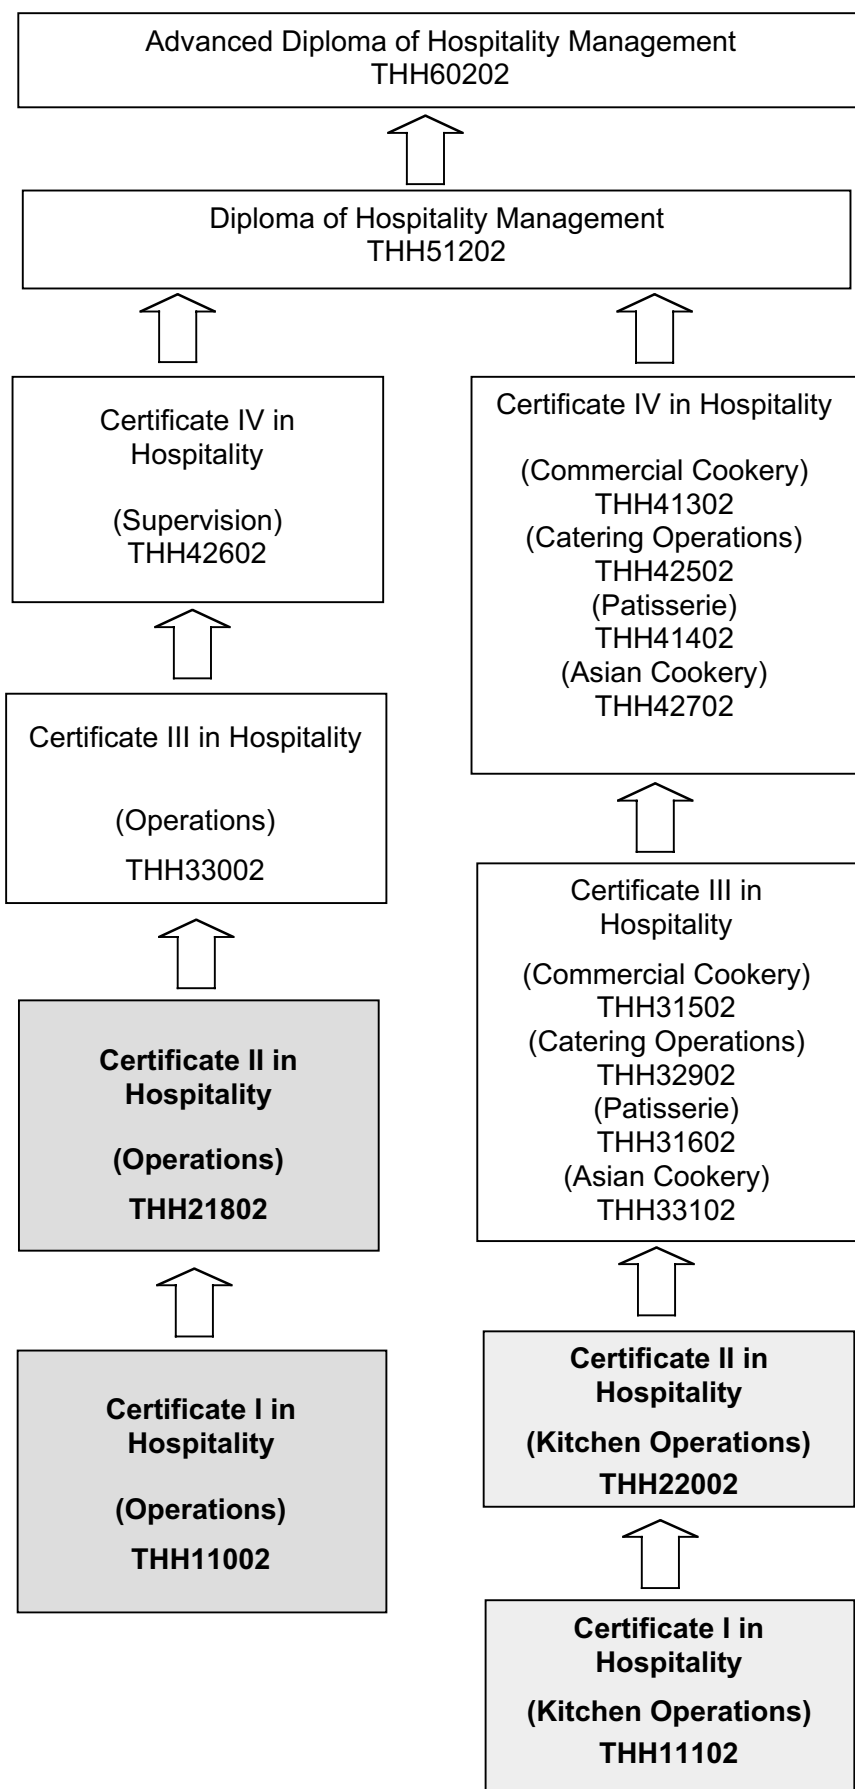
Advanced Diploma of Hospitality Management
THH60202

Diploma of Hospitality Management
THH51202

Certificate IV in Hospitality

(Supervision)
THH42602

Certificate III in Hospitality

(Operations)

THH33002

**Certificate II in Hospitality**

**(Operations)**

**THH21802**

**Certificate I in Hospitality**

**(Operations)**

**THH11002**

Certificate IV in Hospitality

(Commercial Cookery)
THH41302
(Catering Operations)
THH42502
(Patisserie)
THH41402
(Asian Cookery)
THH42702

Certificate III in Hospitality

(Commercial Cookery)
THH31502
(Catering Operations)
THH32902
(Patisserie)
THH31602
(Asian Cookery)
THH33102

**Certificate II in Hospitality**

**(Kitchen Operations)**
**THH22002**

**Certificate I in Hospitality**

**(Kitchen Operations)**

**THH11102**